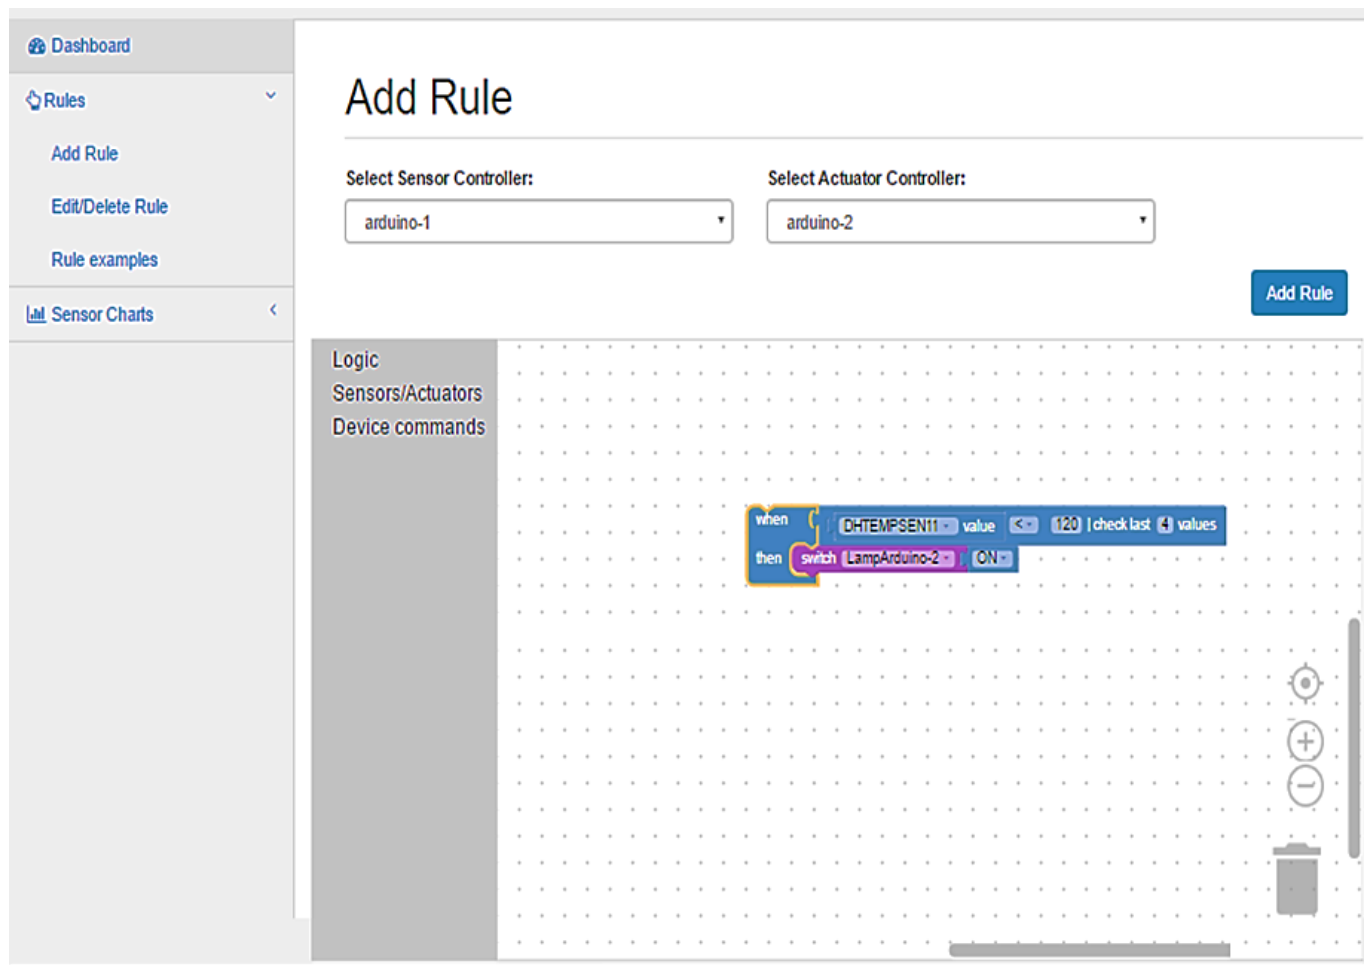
Dashboard

Rules

Add Rule

Edit/Delete Rule

Rule examples

Sensor Charts

Add Rule

Select Sensor Controller:

arduino-1

Select Actuator Controller:

arduino-2

Add Rule

Logic

Sensors/Actuators

Device commands

when DHTEMPSEN11 value < 120 | check last 4 values

then switch LampArduino-2 ON